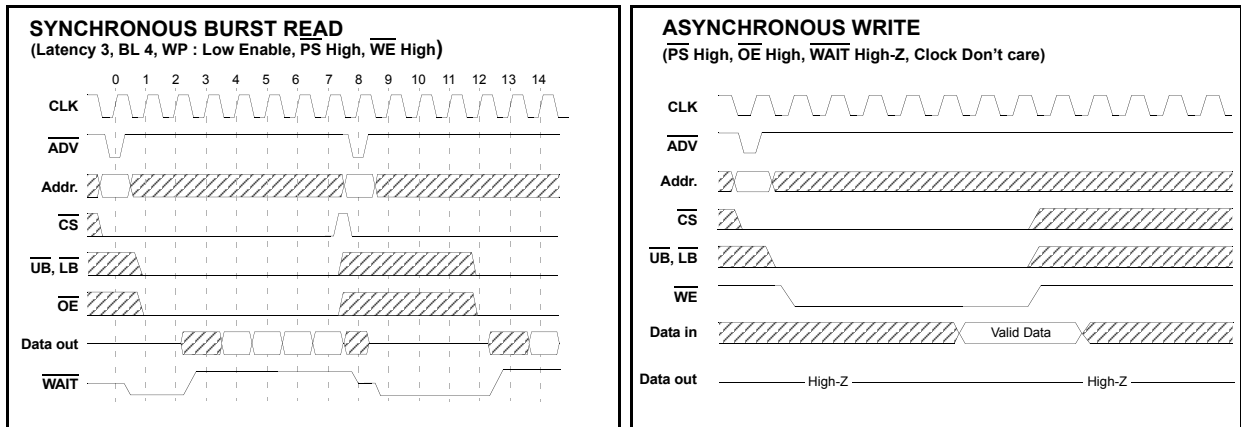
SYNCHRONOUS BURST READ
(Latency 3, BL 4, WP : Low Enable, $\overline{\text{PS}}$ High, $\overline{\text{WE}}$ High)

0 1 2 3 4 5 6 7 8 9 10 11 12 13 14

CLK
$\overline{\text{ADV}}$
Addr.
$\overline{\text{CS}}$
$\overline{\text{UB}}$, $\overline{\text{LB}}$
$\overline{\text{OE}}$
Data out
$\overline{\text{WAIT}}$

ASYNCHRONOUS WRITE
($\overline{\text{PS}}$ High, $\overline{\text{OE}}$ High, $\overline{\text{WAIT}}$ High-Z, Clock Don't care)

CLK
$\overline{\text{ADV}}$
Addr.
$\overline{\text{CS}}$
$\overline{\text{UB}}$, $\overline{\text{LB}}$
$\overline{\text{WE}}$
Data in
Valid Data
Data out
High-Z
High-Z